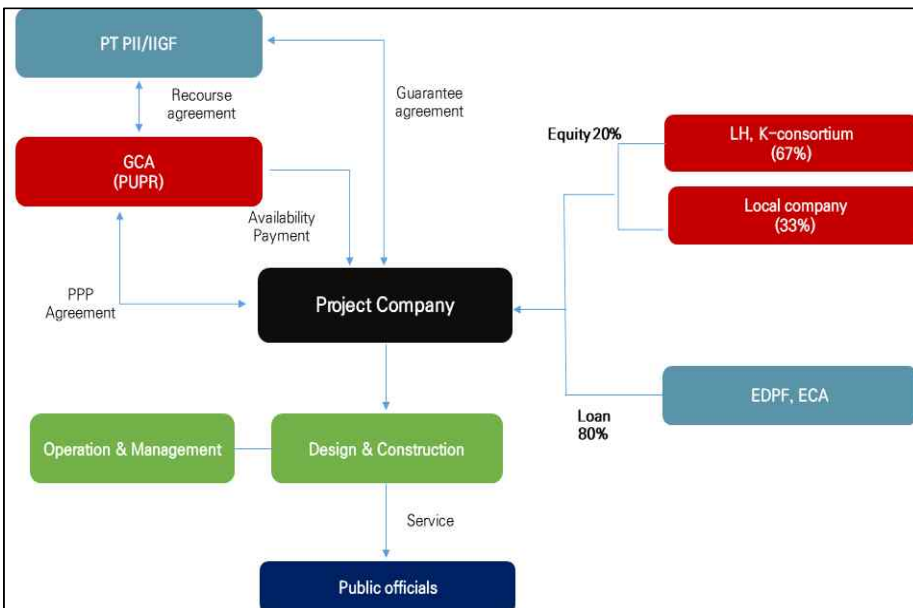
PT PII/IIGF

Recourse agreement

Guarantee agreement

GCA (PUPR)

Availability Payment

Equity 20%

LH, K-consortium (67%)

Local company (33%)

PPP Agreement

Project Company

EDPF, ECA

Loan 80%

Operation & Management

Design & Construction

Service

Public officials